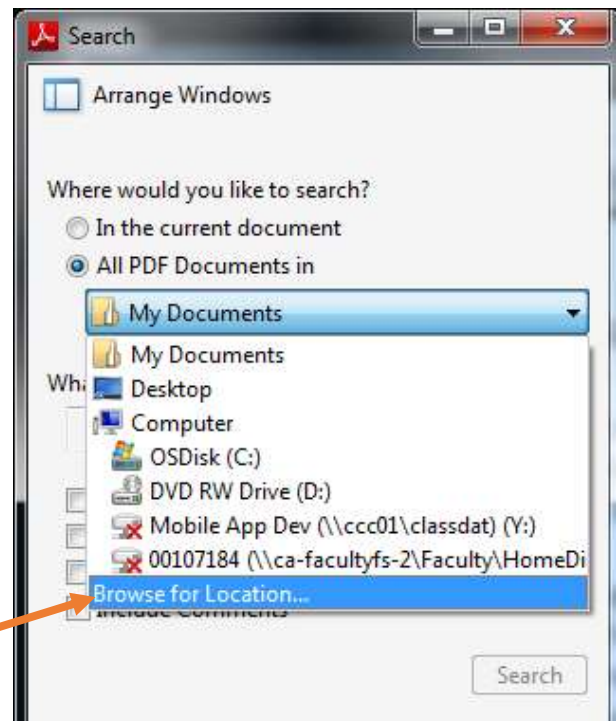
Search

Arrange Windows

Where would you like to search?

In the current document

All PDF Documents in

My Documents

My Documents

Wha

Desktop

Computer

OSDisk (C:)

DVD RW Drive (D:)

Mobile App Dev (\\ccc01\classdat) (Y:)

00107184 (\\ca-facultyfs-2\Faculty\HomeDi

Browse for Location...

Include Comments

Search